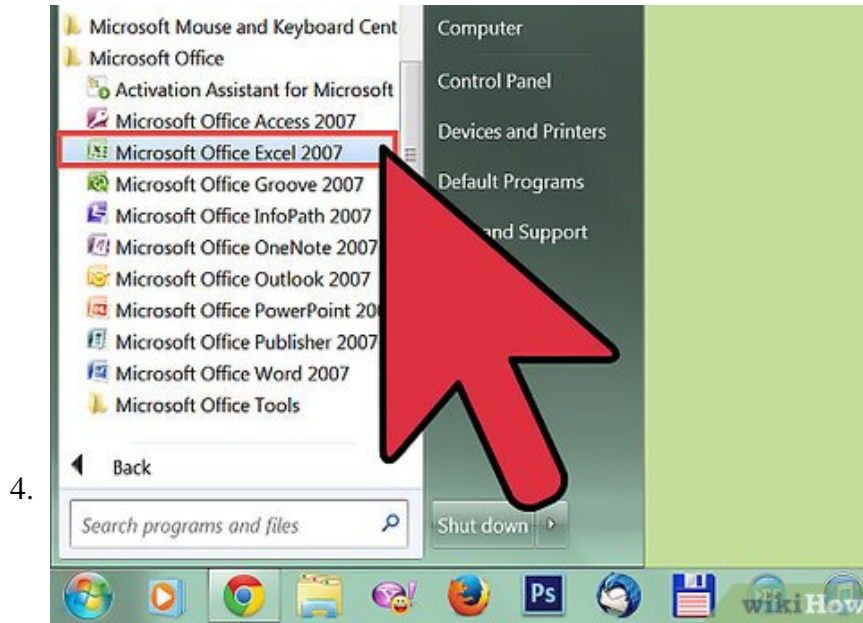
4.

Microsoft Mouse and Keyboard Cent
Microsoft Office
Activation Assistant for Microsoft
Microsoft Office Access 2007
Microsoft Office Excel 2007
Microsoft Office Groove 2007
Microsoft Office InfoPath 2007
Microsoft Office OneNote 2007
Microsoft Office Outlook 2007
Microsoft Office PowerPoint 20
Microsoft Office Publisher 2007
Microsoft Office Word 2007
Microsoft Office Tools
Back
Search programs and files

Computer
Control Panel
Devices and Printers
Default Programs
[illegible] and Support
Shut down

Ps
wikiHow